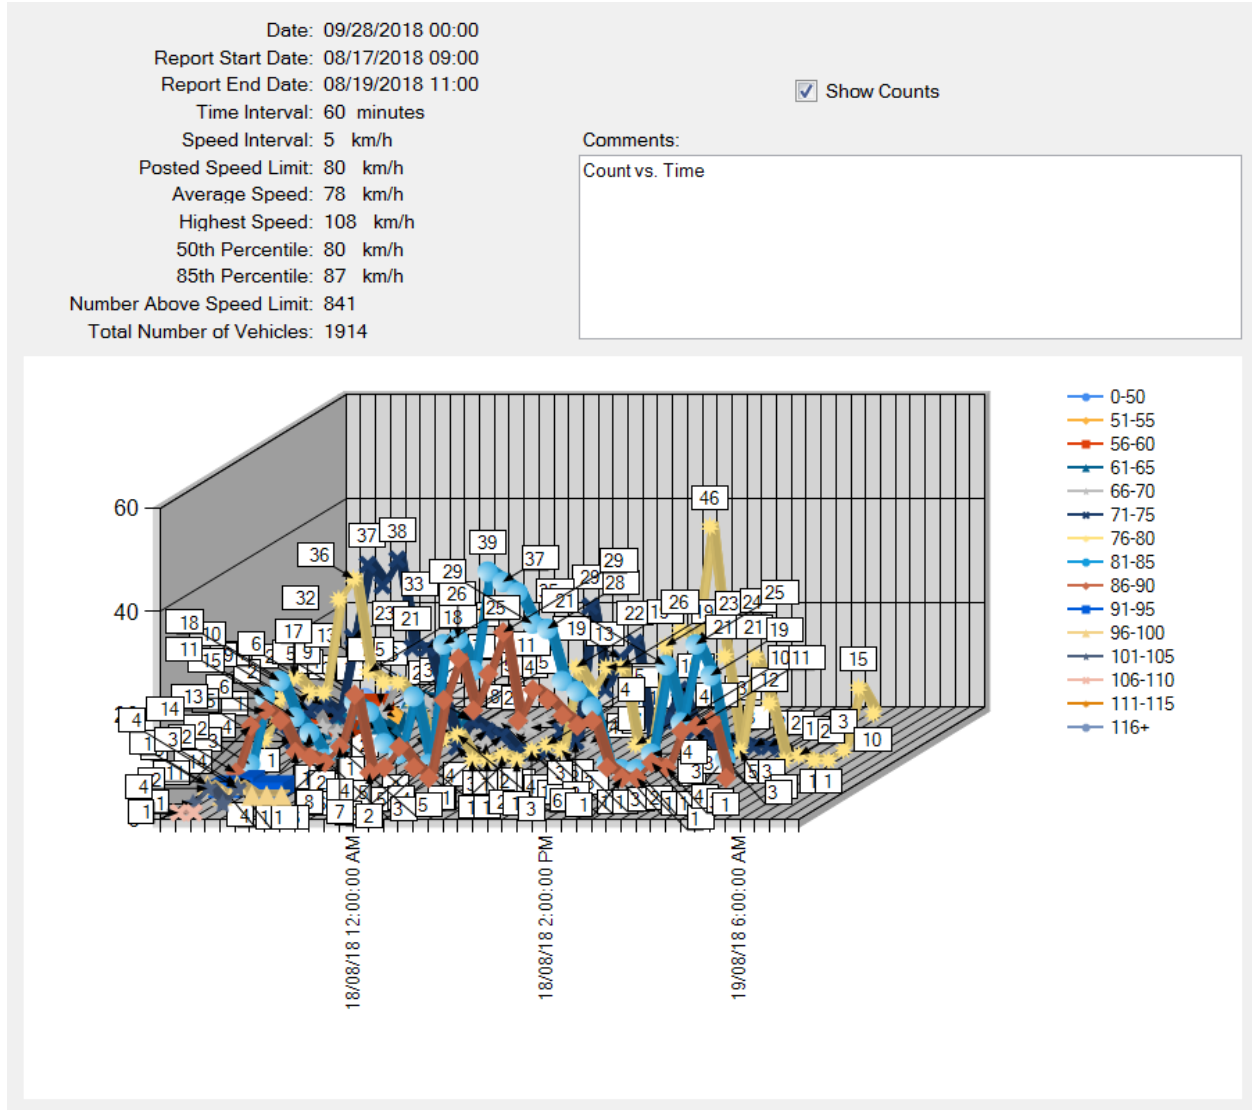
Date: 09/28/2018 00:00
Report Start Date: 08/17/2018 09:00
Report End Date: 08/19/2018 11:00
Time Interval: 60 minutes
Speed Interval: 5 km/h
Posted Speed Limit: 80 km/h
Average Speed: 78 km/h
Highest Speed: 108 km/h
50th Percentile: 80 km/h
85th Percentile: 87 km/h
Number Above Speed Limit: 841
Total Number of Vehicles: 1914

Show Counts

Comments:
Count vs. Time

60
40

36 37 38 39 37 29 46 33 29 26 25 28 32 23 21 18 22 26 23 24 25 21 21 19 17 13 19 13 18 10 11 15 6 5 9 5 11 10 11 15 13 14 4 3 2 4 12 3 10 2 1 4 1 7 2 3 5 1 6 1 3 4 3 1 1 3 1

18/08/18 12:00:00 AM
18/08/18 2:00:00 PM
19/08/18 6:00:00 AM

0-50
51-55
56-60
61-65
66-70
71-75
76-80
81-85
86-90
91-95
96-100
101-105
106-110
111-115
116+